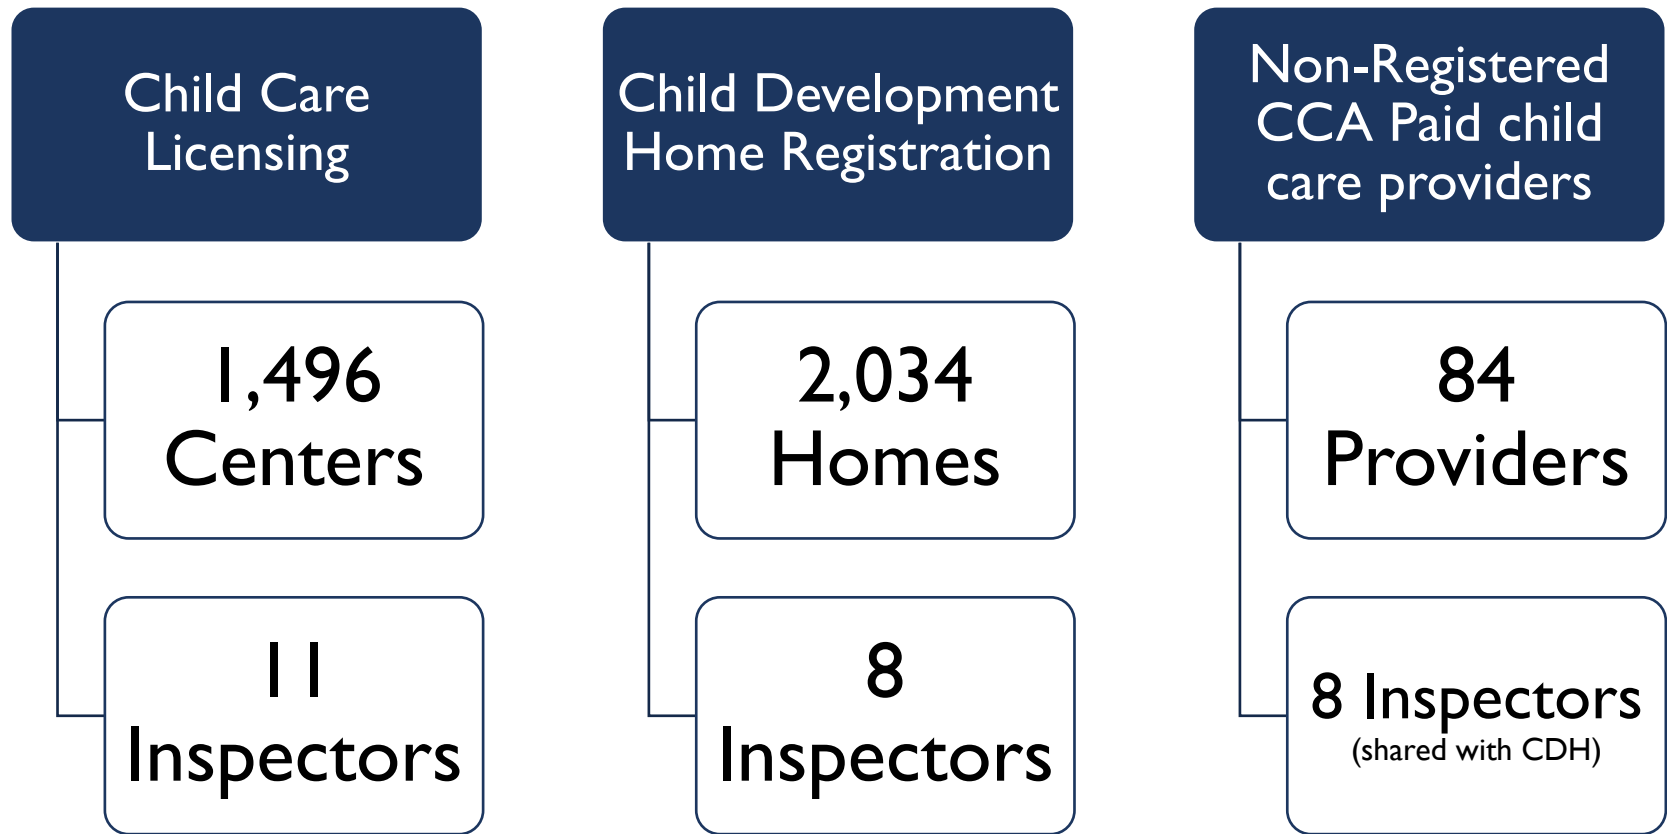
Child Care Licensing

1,496 Centers

11 Inspectors

Child Development Home Registration

2,034 Homes

8 Inspectors

Non-Registered CCA Paid child care providers

84 Providers

8 Inspectors (shared with CDH)